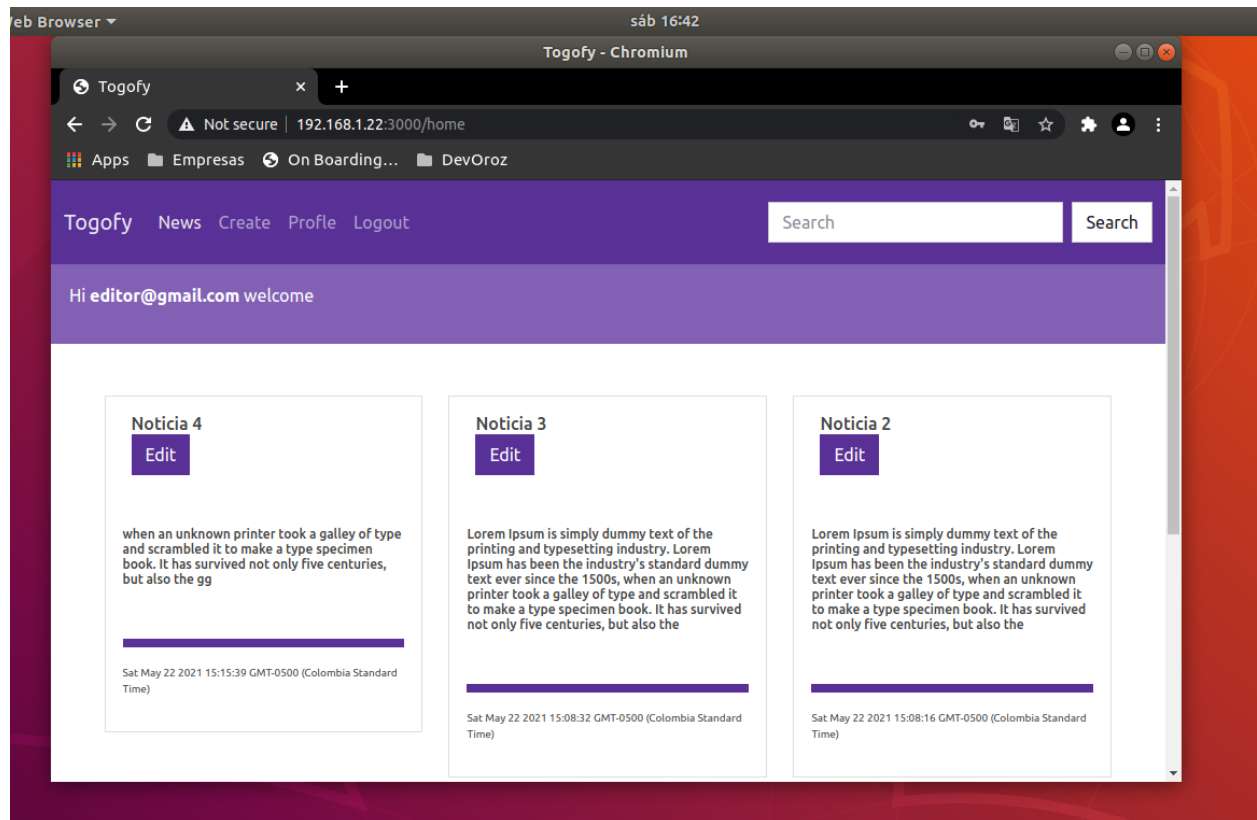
eb Browser ▾

sáb 16:42

Togofy - Chromium

Togofy ×

+

Not secure | 192.168.1.22:3000/home

Apps Empresas On Boarding... DevOroz

Togofy News Create Profle Logout

Search

Search

Hi **editor@gmail.com** welcome

Noticia 4

Edit

when an unknown printer took a galley of type and scrambled it to make a type specimen book. It has survived not only five centuries, but also the gg

Sat May 22 2021 15:15:39 GMT-0500 (Colombia Standard Time)

Noticia 3

Edit

Lorem Ipsum is simply dummy text of the printing and typesetting industry. Lorem Ipsum has been the industry's standard dummy text ever since the 1500s, when an unknown printer took a galley of type and scrambled it to make a type specimen book. It has survived not only five centuries, but also the

Sat May 22 2021 15:08:32 GMT-0500 (Colombia Standard Time)

Noticia 2

Edit

Lorem Ipsum is simply dummy text of the printing and typesetting industry. Lorem Ipsum has been the industry's standard dummy text ever since the 1500s, when an unknown printer took a galley of type and scrambled it to make a type specimen book. It has survived not only five centuries, but also the

Sat May 22 2021 15:08:16 GMT-0500 (Colombia Standard Time)